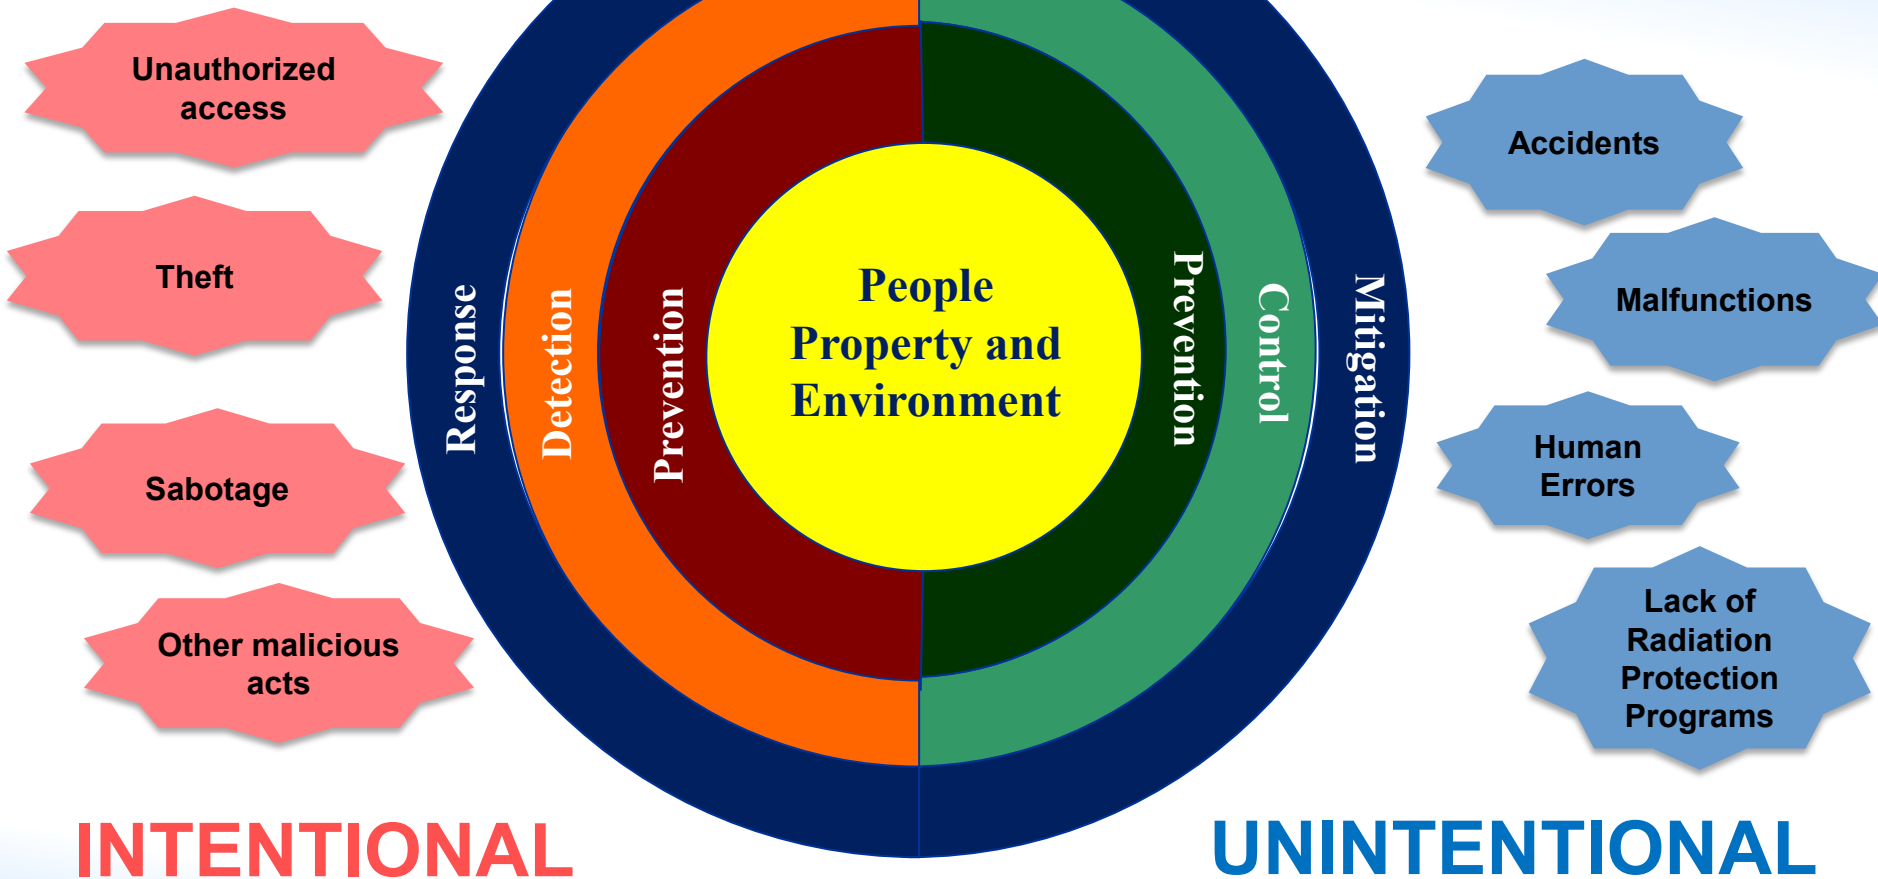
Unauthorized access

Theft

Sabotage

Other malicious acts

Response

Detection

Prevention

People
Property and
Environment

Prevention

Control

Mitigation

Accidents

Malfunctions

Human Errors

Lack of Radiation Protection Programs

INTENTIONAL

UNINTENTIONAL